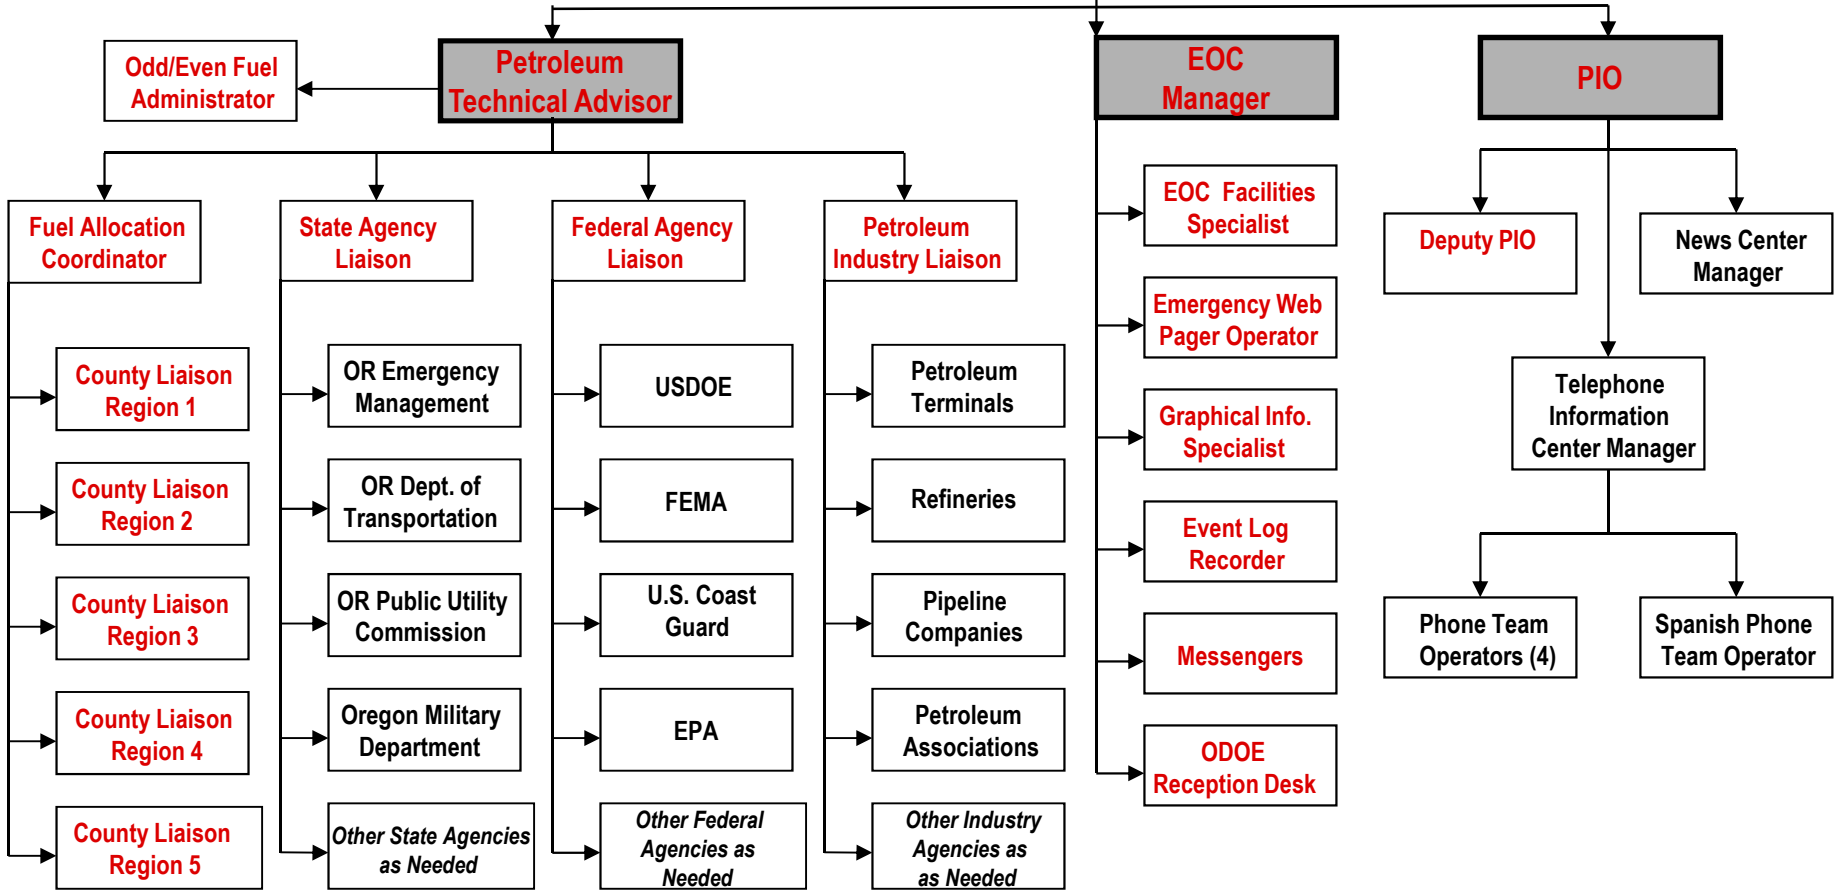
Odd/Even Fuel Administrator

Petroleum Technical Advisor

EOC Manager

PIO

Fuel Allocation Coordinator

County Liaison Region 1

County Liaison Region 2

County Liaison Region 3

County Liaison Region 4

County Liaison Region 5

State Agency Liaison

OR Emergency Management

OR Dept. of Transportation

OR Public Utility Commission

Oregon Military Department

Other State Agencies as Needed

Federal Agency Liaison

USDOE

FEMA

U.S. Coast Guard

EPA

Other Federal Agencies as Needed

Petroleum Industry Liaison

Petroleum Terminals

Refineries

Pipeline Companies

Petroleum Associations

Other Industry Agencies as as Needed

EOC Facilities Specialist

Emergency Web Pager Operator

Graphical Info. Specialist

Event Log Recorder

Messengers

ODOE Reception Desk

Deputy PIO

News Center Manager

Telephone Information Center Manager

Phone Team Operators (4)

Spanish Phone Team Operator